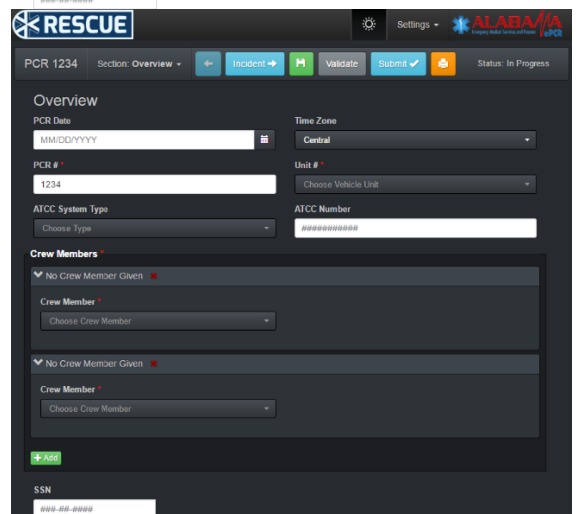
###-##-####

RESCUE

Settings

ALABAMA Emergency Medical Services and Trauma ePCR

PCR 1234

Section: Overview

Incident

Validate

Submit

Status: In Progress

Overview

PCR Date

MM/DD/YYYY

Time Zone

Central

PCR # *

1234

Unit # *

Choose Vehicle Unit

ATCC System Type

Choose Type

ATCC Number

###########

Crew Members *

No Crew Member Given

Crew Member *

Choose Crew Member

No Crew Member Given

Crew Member *

Choose Crew Member

+ Add

SSN

###-##-####